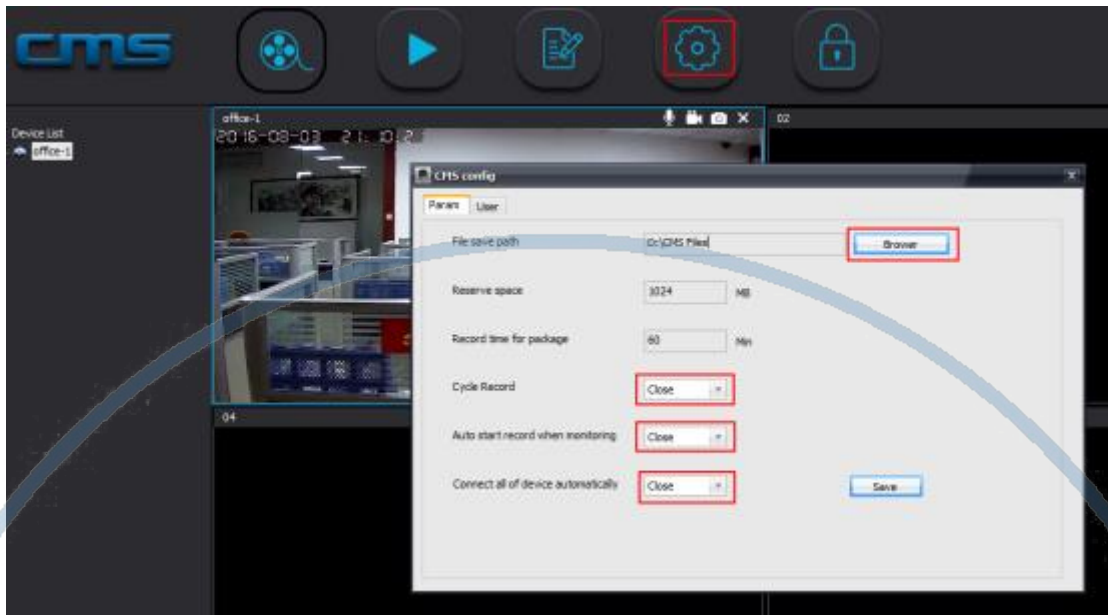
CMS

Device List
office-1

office-1
2016-08-03 21:10:2

02

04

CMS config

Param User

File save path D:\CMS Files Brower

Reserve space 1024 MB

Record time for package 60 Min

Cycle Record Close

Auto start record when monitoring Close

Connect all of device automatically Close Save